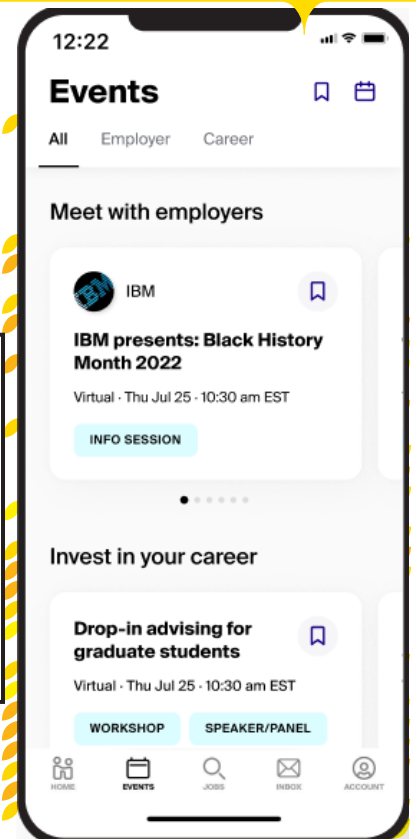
12:22

Events

All Employer Career

Meet with employers

IBM

IBM

IBM presents: Black History Month 2022

Virtual · Thu Jul 25 · 10:30 am EST

INFO SESSION

Invest in your career

Drop-in advising for graduate students

Virtual · Thu Jul 25 · 10:30 am EST

WORKSHOP SPEAKER/PANEL

HOME EVENTS JOBS INBOX ACCOUNT